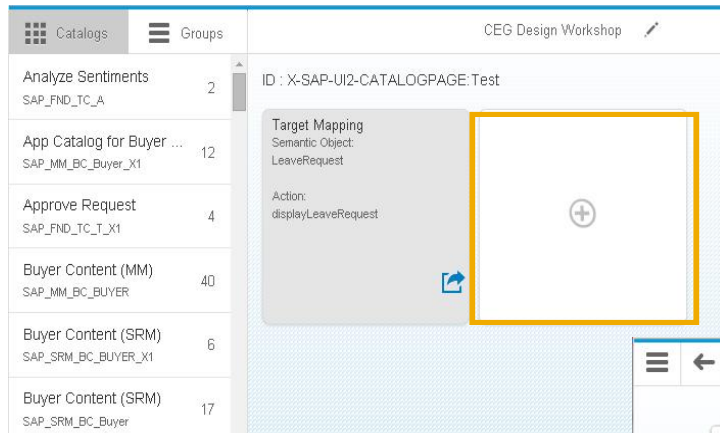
Catalogs

Groups

CEG Design Workshop

Analyze Sentiments
SAP_FND_TC_A
2

App Catalog for Buyer ...
SAP_MM_BC_Buyer_X1
12

Approve Request
SAP_FND_TC_T_X1
4

Buyer Content (MM)
SAP_MM_BC_BUYER
40

Buyer Content (SRM)
SAP_SRM_BC_BUYER_X1
6

Buyer Content (SRM)
SAP_SRM_BC_Buyer
17

ID : X-SAP-UI2-CATALOGPAGE:Test

Target Mapping
Semantic Object:
LeaveRequest

Action:
displayLeaveRequest